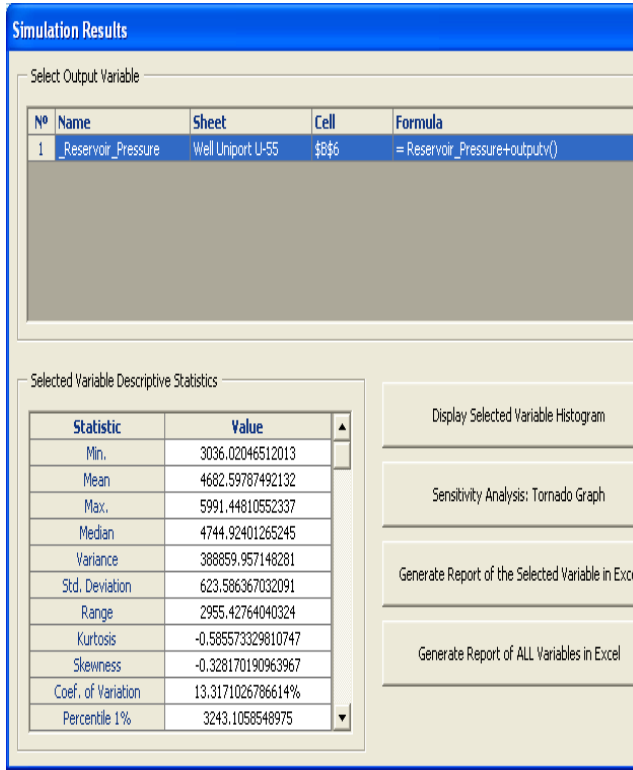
Simulation Results

Select Output Variable

| Nº | Name | Sheet | Cell | Formula |
|---|---|---|---|---|
| 1 | _Reservoir_Pressure | Well Uniport U-55 | $B$6 | = Reservoir_Pressure+outputv() |

Selected Variable Descriptive Statistics

| Statistic | Value |
|---|---|
| Min. | 3036.02046512013 |
| Mean | 4682.59787492132 |
| Max. | 5991.44810552337 |
| Median | 4744.92401265245 |
| Variance | 388859.957148281 |
| Std. Deviation | 623.586367032091 |
| Range | 2955.42764040324 |
| Kurtosis | -0.585573329810747 |
| Skewness | -0.328170190963967 |
| Coef. of Variation | 13.3171026786614% |
| Percentile 1% | 3243.1058548975 |

Display Selected Variable Histogram

Sensitivity Analysis: Tornado Graph

Generate Report of the Selected Variable in Exce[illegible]

Generate Report of ALL Variables in Excel